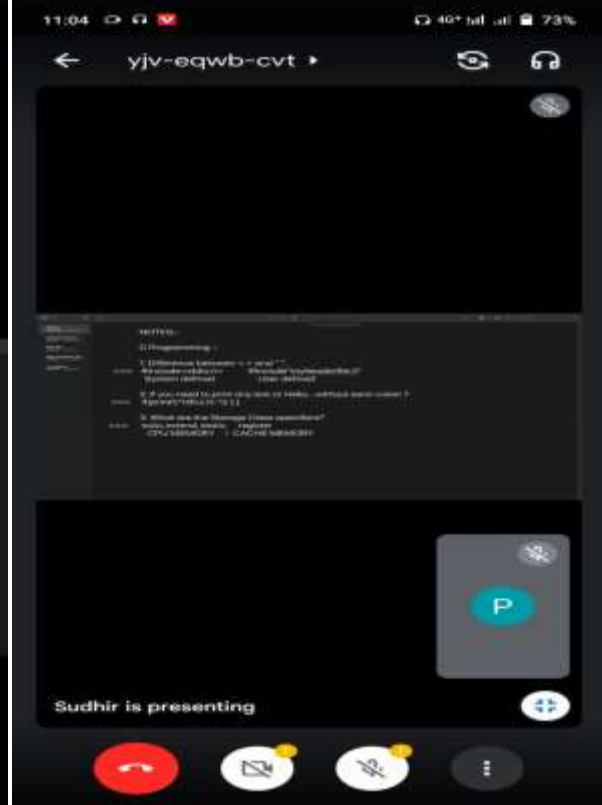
11:04

73%

yjv-eqwb-cvt

NOTES:-

C Programming :-

1. Difference between < > and " "
#include<stdio.h>    #include"mylibrary.h"
System defined    User defined

2. If you need to print any text or Hello...without semi-colon ?
if(printf("Hello\n")) { }

3. What are the Storage Class specifiers?
auto, extend, static,    register
CPU MEMORY    :    CACHE MEMORY

P

Sudhir is presenting